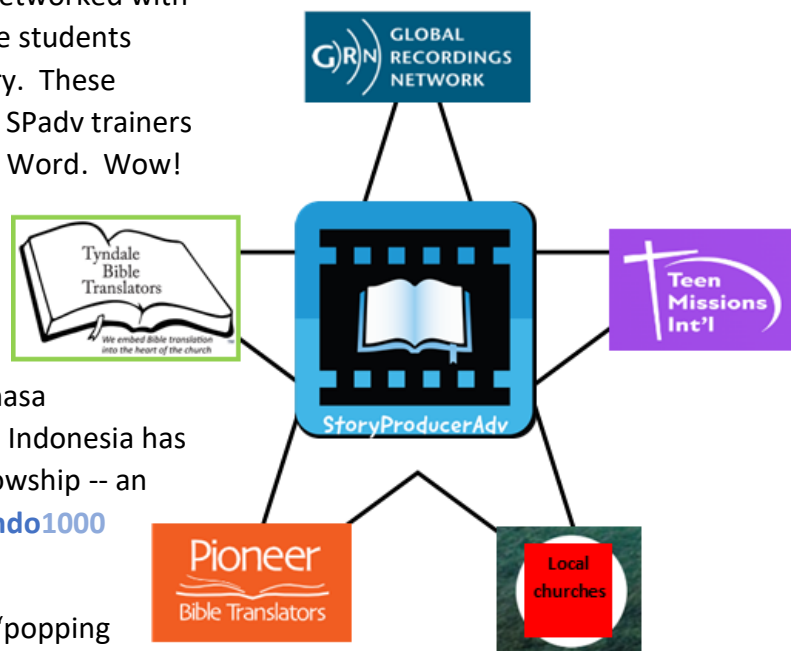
etworked with
e students
y. These
SPadv trainers
Word. Wow!

GLOBAL RECORDINGS NETWORK

Tyndale Bible Translators
We embed Bible translation into the heart of the church

StoryProducerAdv

Teen Missions Int'l

nasa
Indonesia has
owship -- an
ndo1000

Pioneer Bible Translators

Local churches

/popping